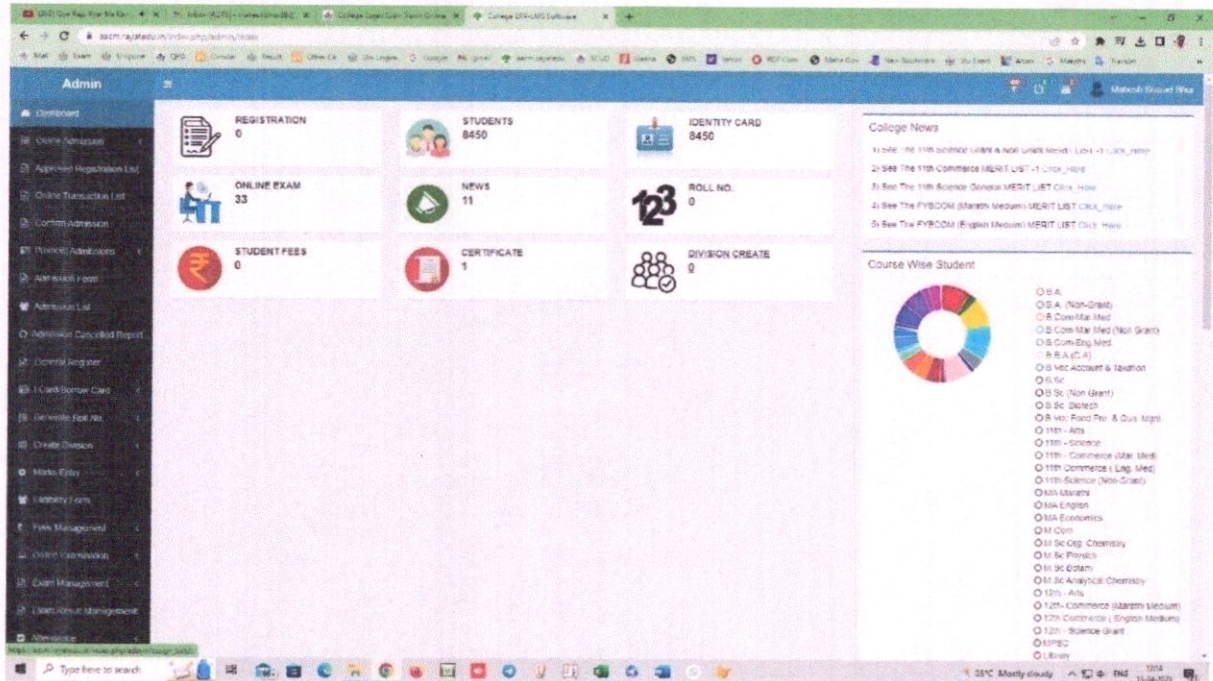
Admin

Dashboard
Online Admission
Approved Registration List
Online Transaction List
Confirm Admission
Promote Admissions
Admission Form
Admission List
Admission Cancelled Report
General Register
I Card/Bonafide Card
Generate Roll No.
Create Division
Marks Entry
Elibrary Form
Fees Management
Online Examination
Exam Management
Exam Result Management
Attendance

Mahesh Sharad Bhu

REGISTRATION
0

STUDENTS
8450

IDENTITY CARD
8450

ONLINE EXAM
33

NEWS
11

ROLL NO.
0

STUDENT FEES
0

CERTIFICATE
1

DIVISION CREATE
0

College News

1) See The 11th Science Grant & Non Grant Merit List -1 Click_Here
2) See The 11th Commerce MERIT LIST -1 Click_Here
3) See The 11th Science General MERIT LIST Click_Here
4) See The FYBCOM (Marathi Medium) MERIT LIST Click_Here
5) See The FYBCOM (English Medium) MERIT LIST Click_Here

Course Wise Student

B.A.
B.A. (Non-Grant)
B.Com-Mar.Med
B.Com-Mar.Med (Non Grant)
B.Com-Eng.Med.
B.B.A.(C.A)
B.Voc Account & Taxation
B.Sc
B.Sc (Non Grant)
B.Sc Biotech
B.Voc Food Pro. & Qua. Mgnt.
11th - Arts
11th - Science
11th - Commerce (Mar. Med)
11th Commerce ( Eng. Med)
11th Science (Non-Grant)
MA Marathi
MA English
MA Economics
M.Com
M.Sc Org. Chemistry
M.Sc Physics
M.Sc Botany
M.Sc Analytical Chemistry
12th - Arts
12th - Commerce (Marathi Medium)
12th Commerce ( English Medium)
12th - Science Grant
MPSC
Library

Type here to search
35°C Mostly cloudy ENG